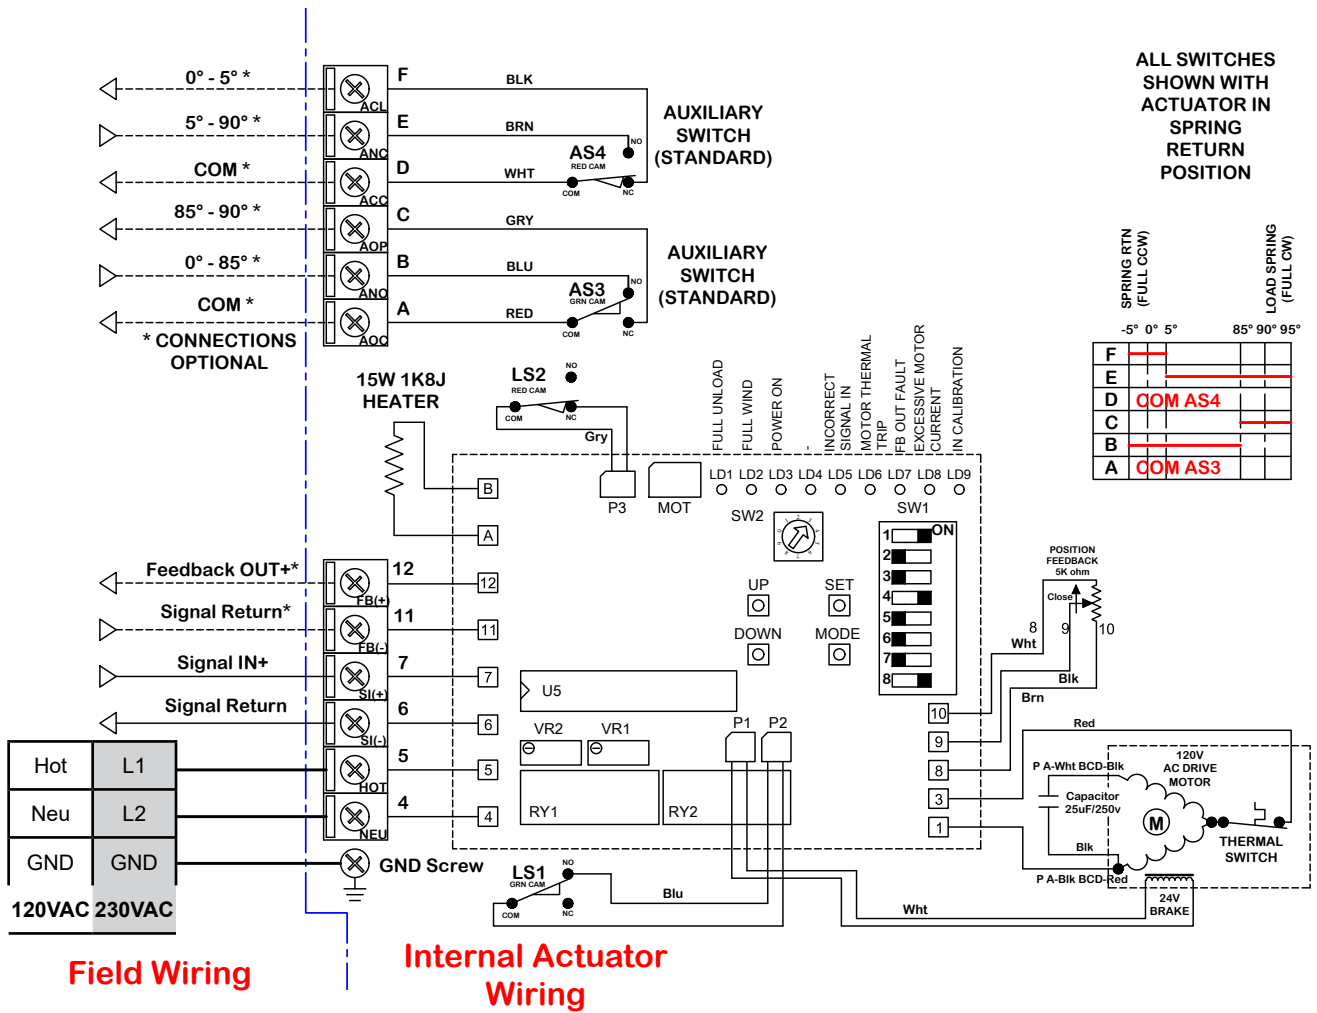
0° - 5° *
5° - 90° *
COM *
85° - 90° *
0° - 85° *
COM *
* CONNECTIONS OPTIONAL

F ACL
E ANC
D ACC
C AOP
B ANO
A AOC

BLK
BRN
WHT
GRY
BLU
RED

AS4 RED CAM
NO
COM
NC
AUXILIARY SWITCH (STANDARD)

AS3 GRN CAM
NO
COM
NC
AUXILIARY SWITCH (STANDARD)

ALL SWITCHES SHOWN WITH ACTUATOR IN SPRING RETURN POSITION

SPRING RTN (FULL CCW)
LOAD SPRING (FULL CW)
-5° 0° 5°
85° 90° 95°

| F | |
|---|---|
| E | |
| D | COM AS4 |
| C | |
| B | |
| A | COM AS3 |

15W 1K8J HEATER
LS2 RED CAM
NO
COM
NC
Gry
B
A
P3
MOT
FULL UNLOAD
FULL WIND
POWER ON
-
INCORRECT SIGNAL IN
MOTOR THERMAL TRIP
FB OUT FAULT
EXCESSIVE MOTOR CURRENT
IN CALIBRATION
LD1 LD2 LD3 LD4 LD5 LD6 LD7 LD8 LD9
SW2
SW1
ON
1 2 3 4 5 6 7 8
UP
SET
DOWN
MODE
U5
VR2 VR1
P1 P2
RY1 RY2

Feedback OUT+*
Signal Return*
Signal IN+
Signal Return
12 FB(+)
11 FB(-)
7 SI(+)
6 SI(-)
5 HOT
4 NEU
12
11
7
6
5
4

| Hot | L1 |
|---|---|
| Neu | L2 |
| GND | GND |
| 120VAC | 230VAC |

GND Screw
LS1 GRN CAM
NO
COM
NC
Blu
Wht

POSITION FEEDBACK 5K ohm
Close
8 Wht
9
10
Blk
Brn
Red
10
9
8
3
1
P A-Wht BCD-Blk
120V AC DRIVE MOTOR
Capacitor 25uF/250v
M
Blk
THERMAL SWITCH
P A-Blk BCD-Red
24V BRAKE

Field Wiring
Internal Actuator Wiring